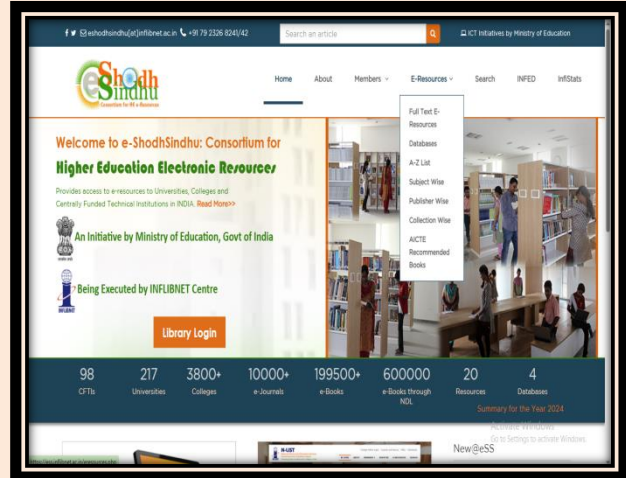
eshodhsindhu[at]inflibnet.ac.in +91 79 2326 8241/42

Search an article

ICT Initiatives by Ministry of Education

e-ShodhSindhu
Consortium for HE e-Resources

Home About Members E-Resources Search INFED InfiStats

Full Text E-Resources
Databases
A-Z List
Subject Wise
Publisher Wise
Collection Wise
AICTE Recommended Books

Welcome to e-ShodhSindhu: Consortium for Higher Education Electronic Resources

Provides access to e-resources to Universities, Colleges and Centrally Funded Technical Institutions in INDIA. Read More>>

An Initiative by Ministry of Education, Govt of India

Being Executed by INFLIBNET Centre

Library Login

| 98 | 217 | 3800+ | 10000+ | 199500+ | 600000 | 20 | 4 |
|---|---|---|---|---|---|---|---|
| CFTIs | Universities | Colleges | e-Journals | e-Books | e-Books through NDL | Resources | Databases |

Summary for the Year 2024

Activate Windows
Go to Settings to activate Windows.

New@eSS